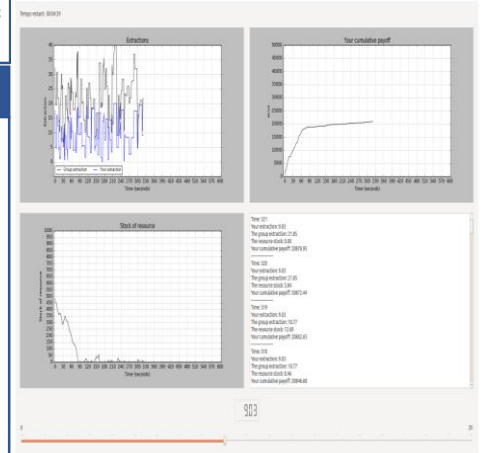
Temps restant: 00:04:39

Extractions

Group extraction
Your extraction

Time (seconds)

Your cumulative payoff

50000
45000
40000
35000
30000
25000
20000
15000
10000
5000
0

Time (seconds)

Stock of resource

1000
950
900
850
800
750
700
650
600
550
500
450
400
350
300
250
200
150
100
50
0

Stock of resource

Time (seconds)

Time: 321
Your extraction: 9.03
The group extraction: 21.85
The resource stock: 5.00
Your cumulative payoff: 20878.95

Time: 320
Your extraction: 9.03
The group extraction: 21.85
The resource stock: 5.84
Your cumulative payoff: 20872.44

Time: 319
Your extraction: 9.03
The group extraction: 10.77
The resource stock: 12.69
Your cumulative payoff: 20865.83

Time: 318
Your extraction: 9.03
The group extraction: 10.77
The resource stock: 8.46
Your cumulative payoff: 20846.66

9.03

0
20